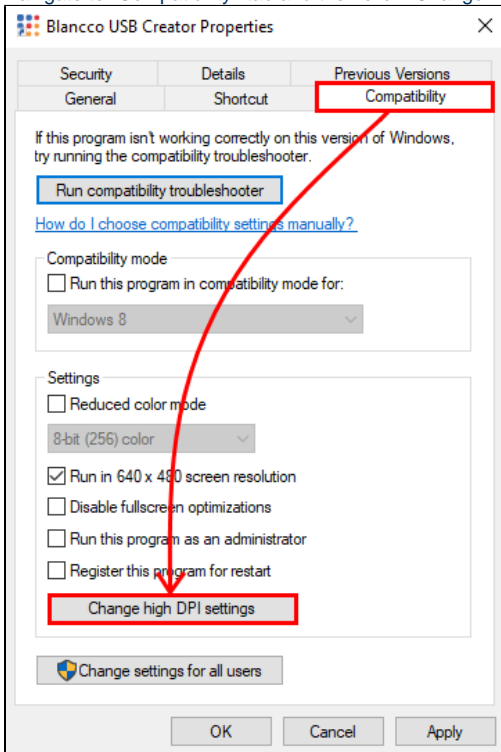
Blancco USB Creator Properties

×

Security | Details | Previous Versions
General | Shortcut | Compatibility

If this program isn't working correctly on this version of Windows, try running the compatibility troubleshooter.

Run compatibility troubleshooter

How do I choose compatibility settings manually?

Compatibility mode

Run this program in compatibility mode for:

Windows 8

Settings

Reduced color mode

8-bit (256) color

Run in 640 x 480 screen resolution

Disable fullscreen optimizations

Run this program as an administrator

Register this program for restart

Change high DPI settings

Change settings for all users

OK | Cancel | Apply